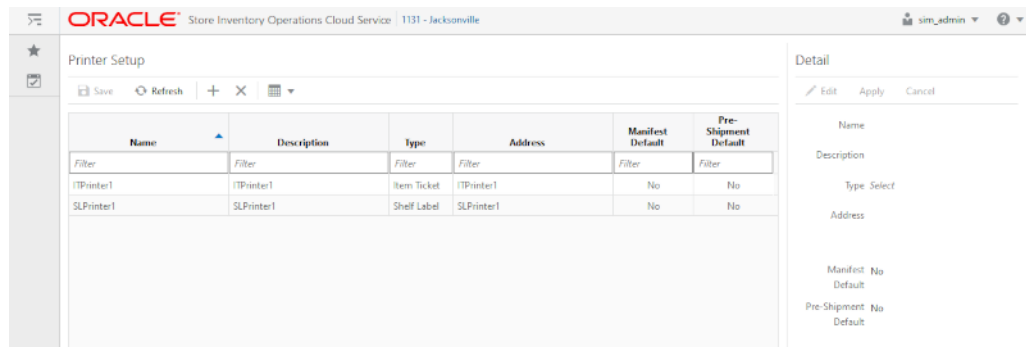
ORACLE® Store Inventory Operations Cloud Service | 1131 - Jacksonville

sim_admin ▾

Printer Setup

Save Refresh + ✕ ▦ ▾

| Name | Description | Type | Address | Manifest Default | Pre-Shipment Default |
|---|---|---|---|---|---|
| Filter | Filter | Filter | Filter | Filter | Filter |
| ITPrinter1 | ITPrinter1 | Item Ticket | ITPrinter1 | No | No |
| SLPrinter1 | SLPrinter1 | Shelf Label | SLPrinter1 | No | No |

Detail

Edit Apply Cancel

Name

Description

Type Select

Address

Manifest Default No

Pre-Shipment Default No